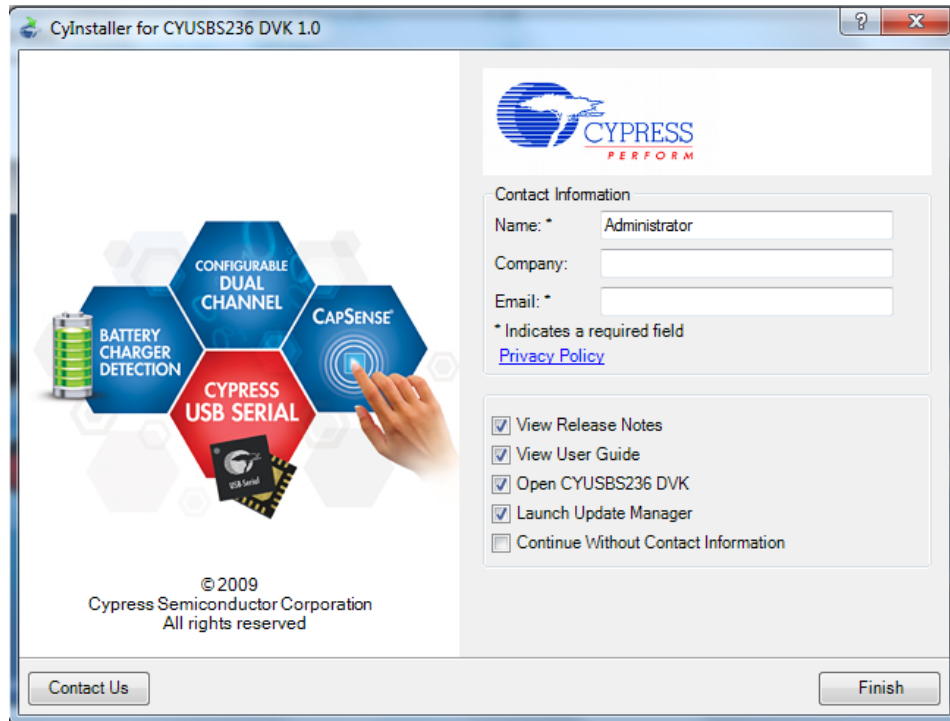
CyInstaller for CYUSBS236 DVK 1.0

?

X

CONFIGURABLE DUAL CHANNEL

BATTERY CHARGER DETECTION

CAPSENSE

CYPRESS USB SERIAL

USB Serial

© 2009
Cypress Semiconductor Corporation
All rights reserved

CYPRESS
PERFORM

Contact Information

Name: * Administrator

Company:

Email: *

* Indicates a required field

Privacy Policy

View Release Notes

View User Guide

Open CYUSBS236 DVK

Launch Update Manager

Continue Without Contact Information

Contact Us

Finish